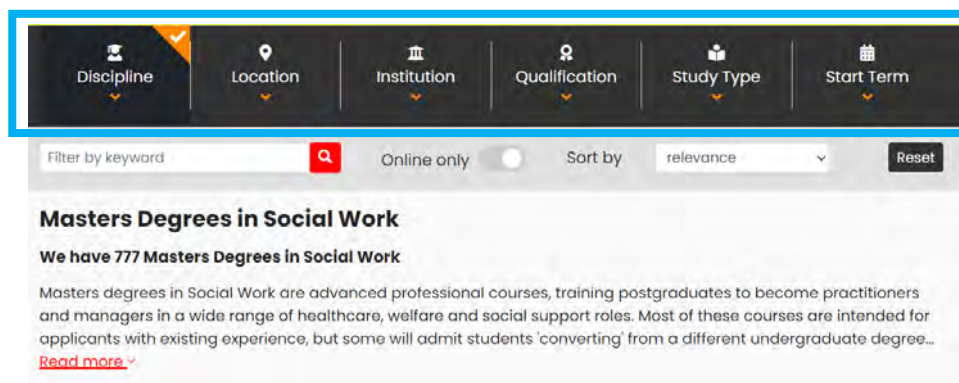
Discipline
Location
Institution
Qualification
Study Type
Start Term

Filter by keyword
Online only
Sort by
relevance
Reset

Masters Degrees in Social Work

We have 777 Masters Degrees in Social Work

Masters degrees in Social Work are advanced professional courses, training postgraduates to become practitioners and managers in a wide range of healthcare, welfare and social support roles. Most of these courses are intended for applicants with existing experience, but some will admit students 'converting' from a different undergraduate degree…
Read more